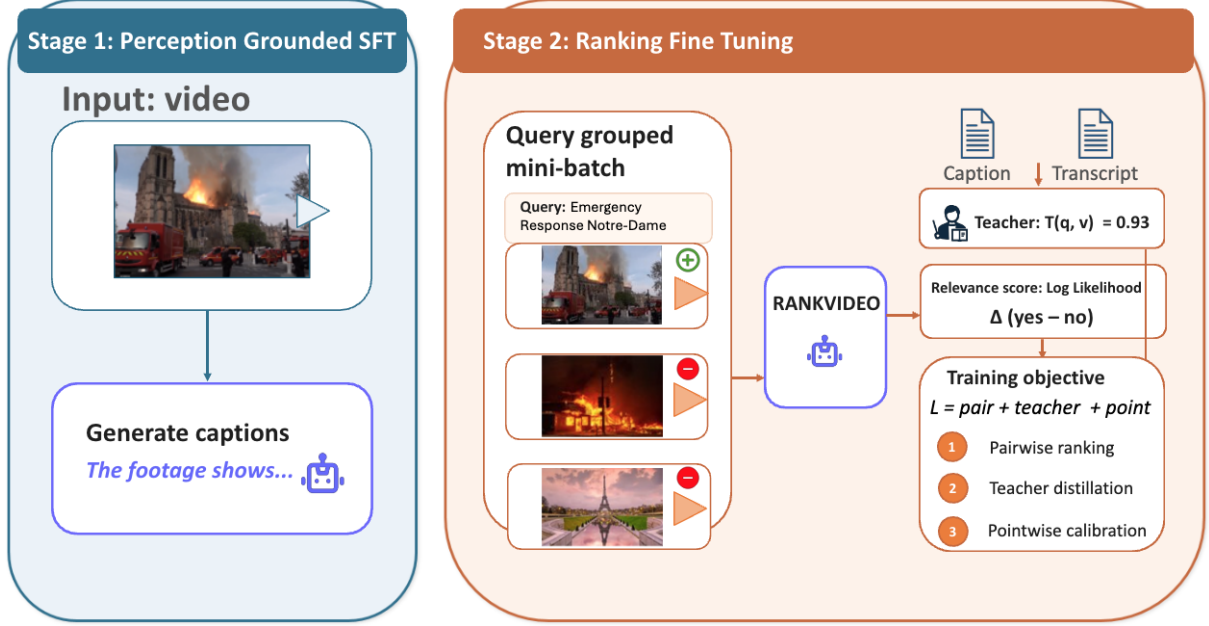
Stage 1: Perception Grounded SFT

Input: video

Generate captions

*The footage shows...*

Stage 2: Ranking Fine Tuning

Query grouped mini-batch

**Query:** Emergency Response Notre-Dame

RANKVIDEO

Caption

Transcript

Teacher: T(q, v) = 0.93

Relevance score: Log Likelihood

Δ (yes – no)

Training objective

*L = pair + teacher + point*

1 Pairwise ranking

2 Teacher distillation

3 Pointwise calibration